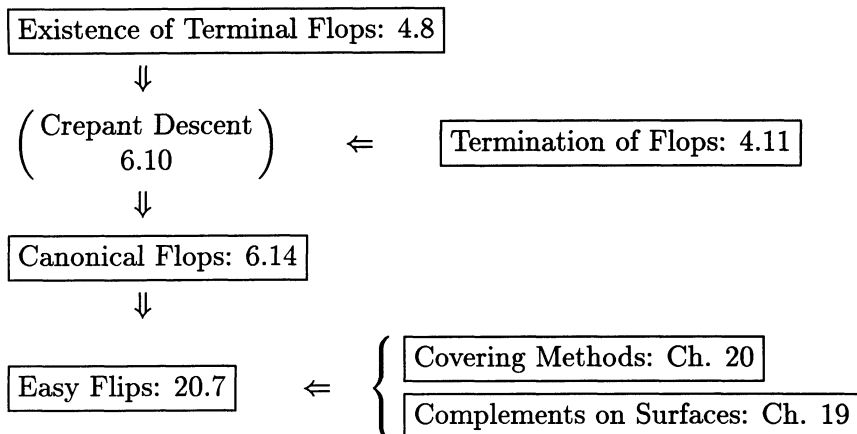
Existence of Terminal Flops: 4.8

$\Downarrow$

$\left(\begin{array}{c}\text{Crepant Descent}\\ 6.10\end{array}\right)$ $\Leftarrow$ Termination of Flops: 4.11

$\Downarrow$

Canonical Flops: 6.14

$\Downarrow$

Easy Flips: 20.7 $\Leftarrow$ $\left\{\begin{array}{l}\text{Covering Methods: Ch. 20}\\ \text{Complements on Surfaces: Ch. 19}\end{array}\right.$